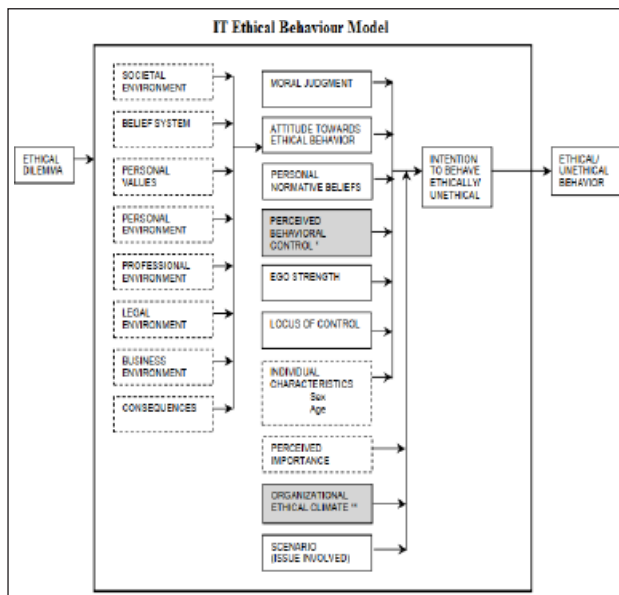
IT Ethical Behaviour Model

ETHICAL DILEMMA

SOCIETAL ENVIRONMENT

BELIEF SYSTEM

PERSONAL VALUES

PERSONAL ENVIRONMENT

PROFESSIONAL ENVIRONMENT

LEGAL ENVIRONMENT

BUSINESS ENVIRONMENT

CONSEQUENCES

MORAL JUDGMENT

ATTITUDE TOWARDS ETHICAL BEHAVIOR

PERSONAL NORMATIVE BELIEFS

PERCEIVED BEHAVIORAL CONTROL *

EGO STRENGTH

LOCUS OF CONTROL

INDIVIDUAL CHARACTERISTICS Sex Age

PERCEIVED IMPORTANCE

ORGANIZATIONAL ETHICAL CLIMATE **

SCENARIO (ISSUE INVOLVED)

INTENTION TO BEHAVE ETHICALLY/ UNETHICAL

ETHICAL/ UNETHICAL BEHAVIOR